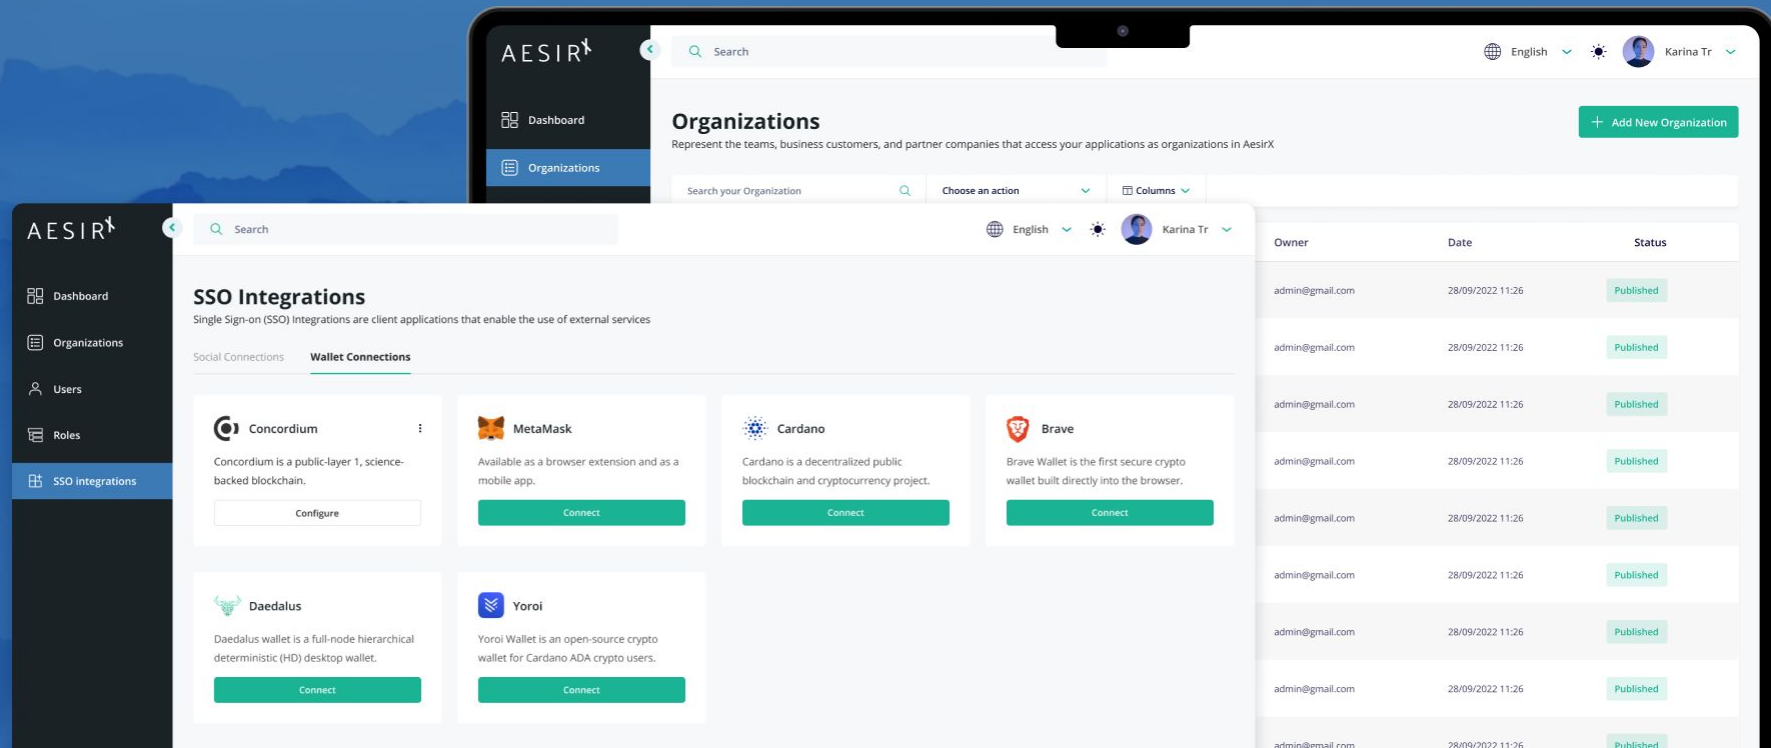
AESIRX

Dashboard

Organizations

Search

English

Karina Tr

Organizations

Represent the teams, business customers, and partner companies that access your applications as organizations in AesirX

Add New Organization

Search your Organization

Choose an action

Columns

| Owner | Date | Status |
|---|---|---|
| admin@gmail.com | 28/09/2022 11:26 | Published |
| admin@gmail.com | 28/09/2022 11:26 | Published |
| admin@gmail.com | 28/09/2022 11:26 | Published |
| admin@gmail.com | 28/09/2022 11:26 | Published |
| admin@gmail.com | 28/09/2022 11:26 | Published |
| admin@gmail.com | 28/09/2022 11:26 | Published |
| admin@gmail.com | 28/09/2022 11:26 | Published |
| admin@gmail.com | 28/09/2022 11:26 | Published |
| admin@gmail.com | 28/09/2022 11:26 | Published |

AESIRX

Dashboard

Organizations

Users

Roles

SSO integrations

Search

English

Karina Tr

SSO Integrations

Single Sign-on (SSO) Integrations are client applications that enable the use of external services

Social Connections

Wallet Connections

Concordium

Concordium is a public-layer 1, science-backed blockchain.

Configure

MetaMask

Available as a browser extension and as a mobile app.

Connect

Cardano

Cardano is a decentralized public blockchain and cryptocurrency project.

Connect

Brave

Brave Wallet is the first secure crypto wallet built directly into the browser.

Connect

Daedalus

Daedalus wallet is a full-node hierarchical deterministic (HD) desktop wallet.

Connect

Yoroi

Yoroi Wallet is an open-source crypto wallet for Cardano ADA crypto users.

Connect